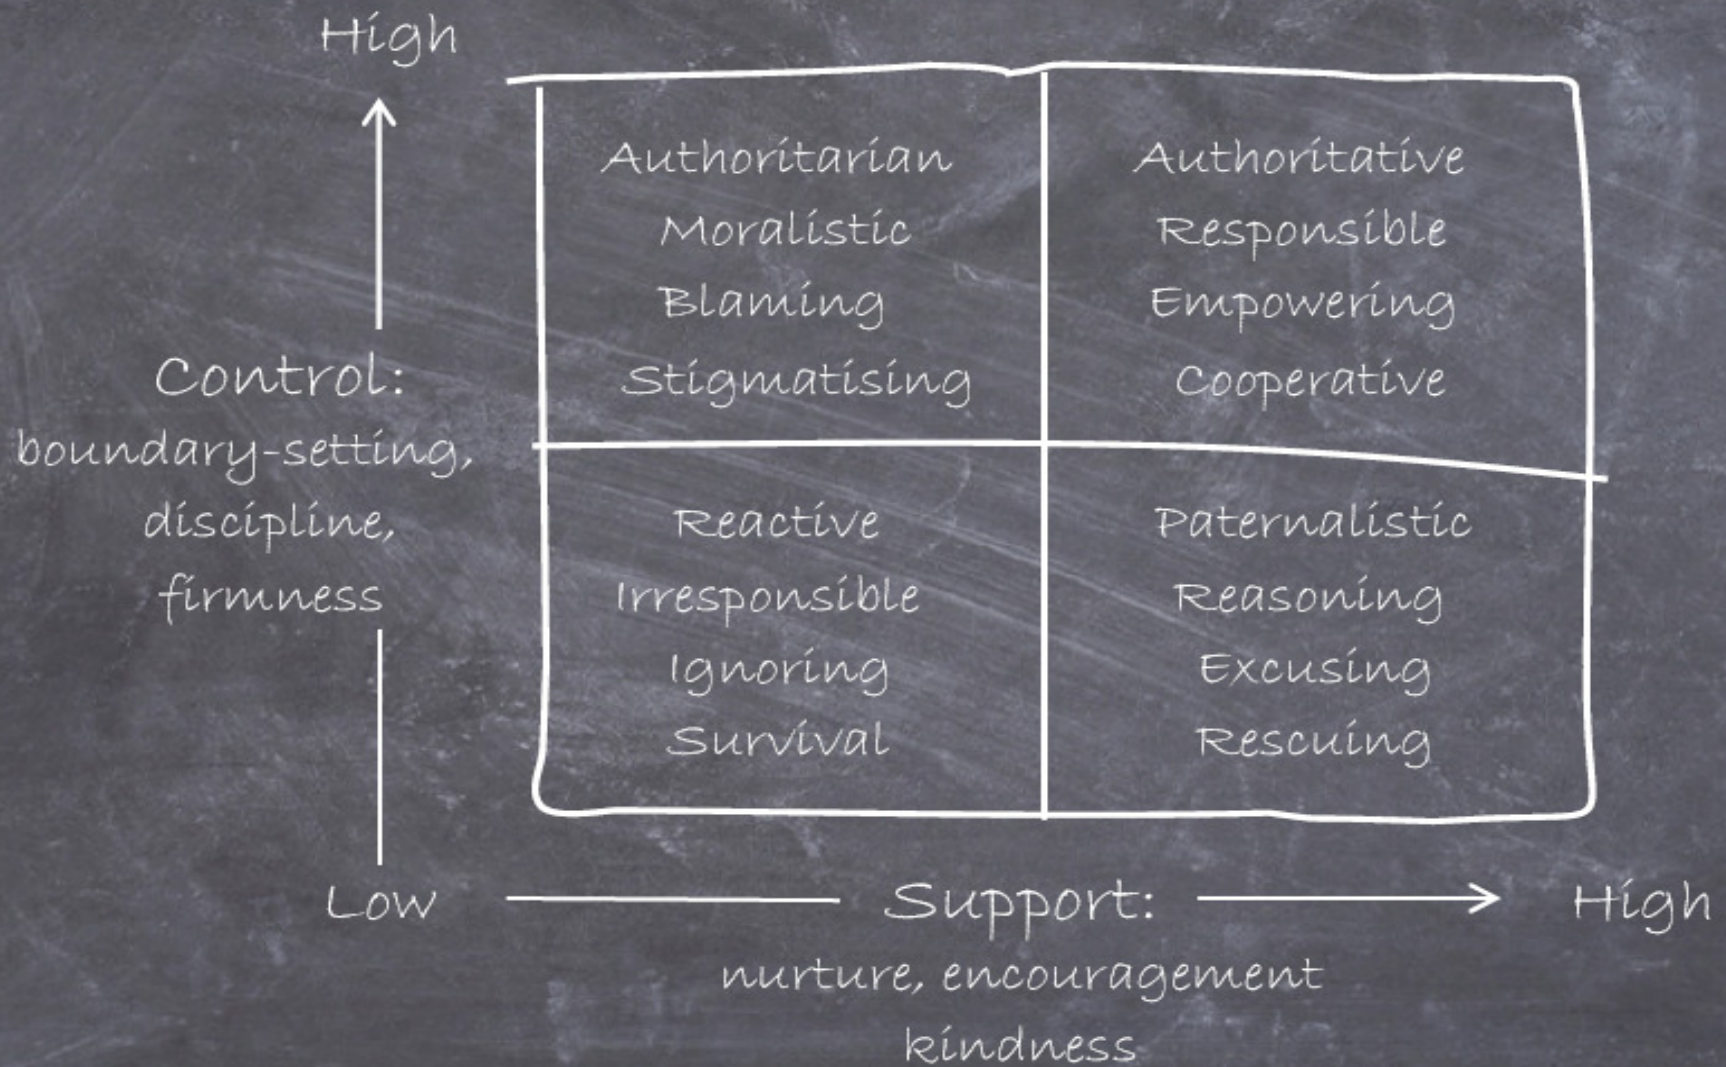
High

Control: boundary-setting, discipline, firmness

| Authoritarian Moralistic Blaming Stigmatising | Authoritative Responsible Empowering Cooperative |
|---|---|
| Reactive Irresponsible Ignoring Survival | Paternalistic Reasoning Excusing Rescuing |

Low

Support: nurture, encouragement kindness

High